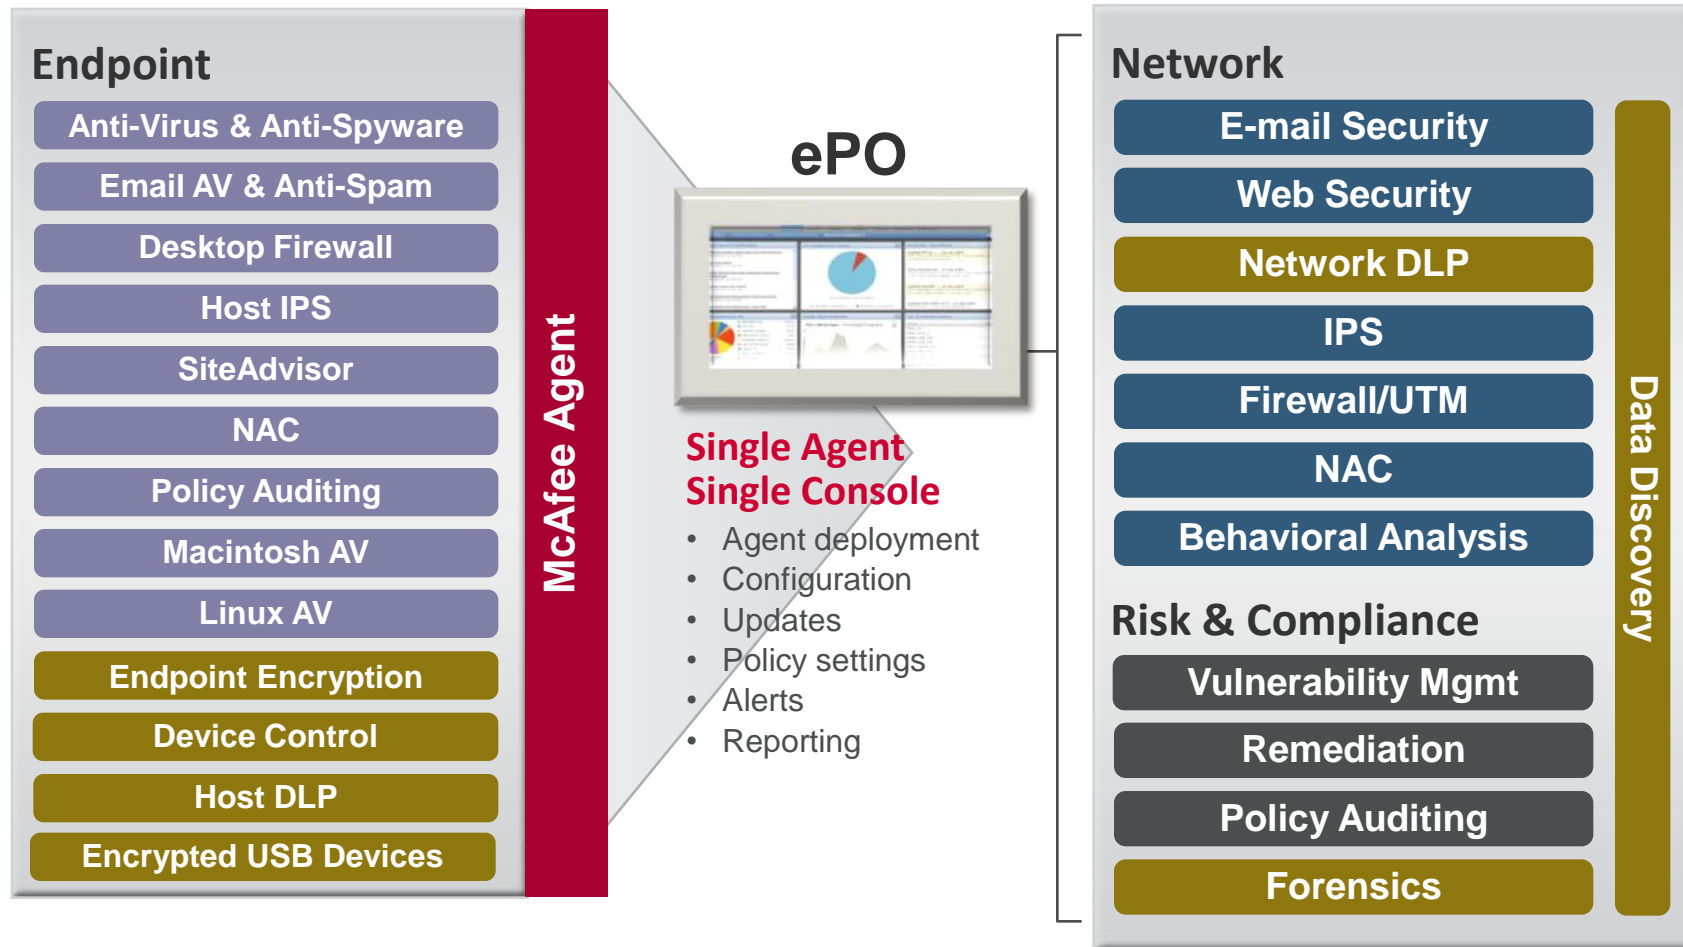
Endpoint

Anti-Virus & Anti-Spyware

Email AV & Anti-Spam

Desktop Firewall

Host IPS

SiteAdvisor

NAC

Policy Auditing

Macintosh AV

Linux AV

Endpoint Encryption

Device Control

Host DLP

Encrypted USB Devices

McAfee Agent

ePO

Single Agent
Single Console

- Agent deployment
- Configuration
- Updates
- Policy settings
- Alerts
- Reporting

Network

E-mail Security

Web Security

Network DLP

IPS

Firewall/UTM

NAC

Behavioral Analysis

Risk & Compliance

Vulnerability Mgmt

Remediation

Policy Auditing

Forensics

Data Discovery